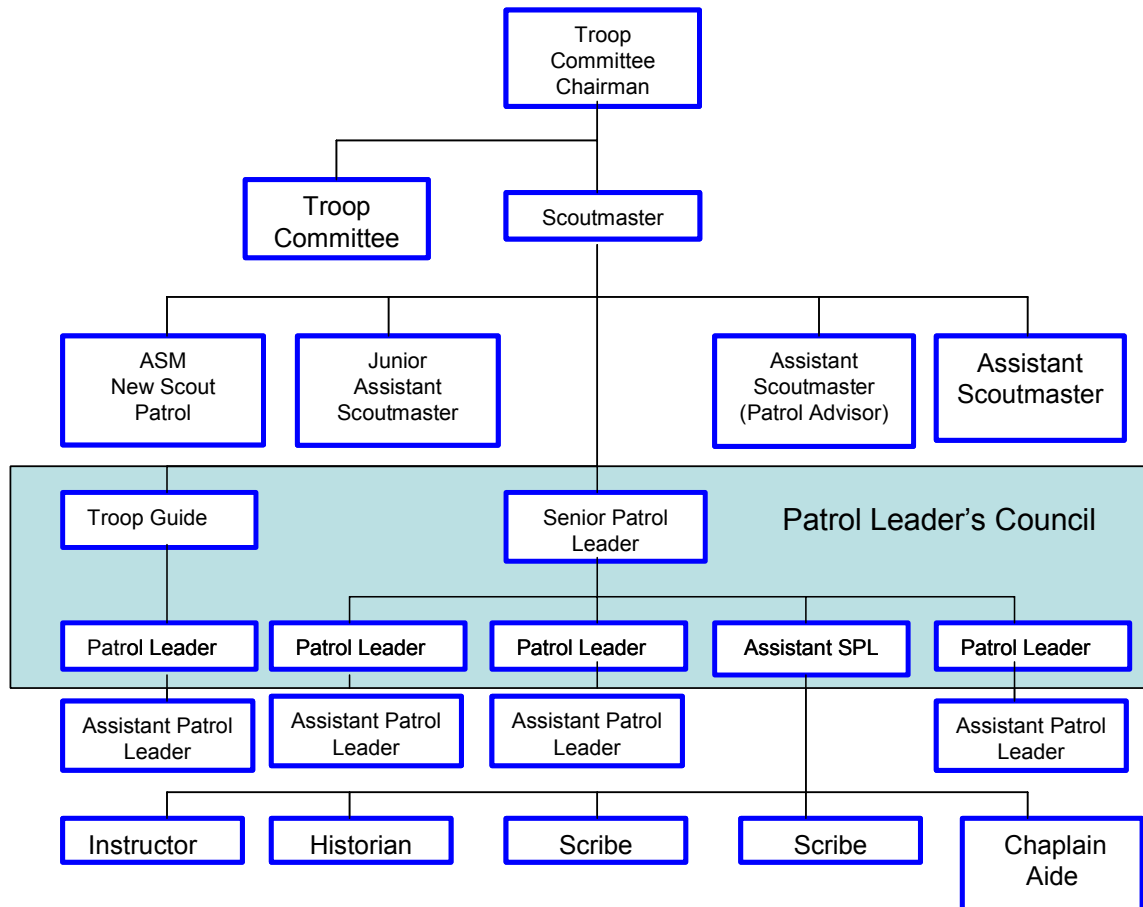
Troop Committee Chairman

Troop Committee

Scoutmaster

ASM New Scout Patrol

Junior Assistant Scoutmaster

Assistant Scoutmaster (Patrol Advisor)

Assistant Scoutmaster

Troop Guide

Senior Patrol Leader

Patrol Leader's Council

Patrol Leader

Patrol Leader

Patrol Leader

Assistant SPL

Patrol Leader

Assistant Patrol Leader

Assistant Patrol Leader

Assistant Patrol Leader

Assistant Patrol Leader

Instructor

Historian

Scribe

Scribe

Chaplain Aide